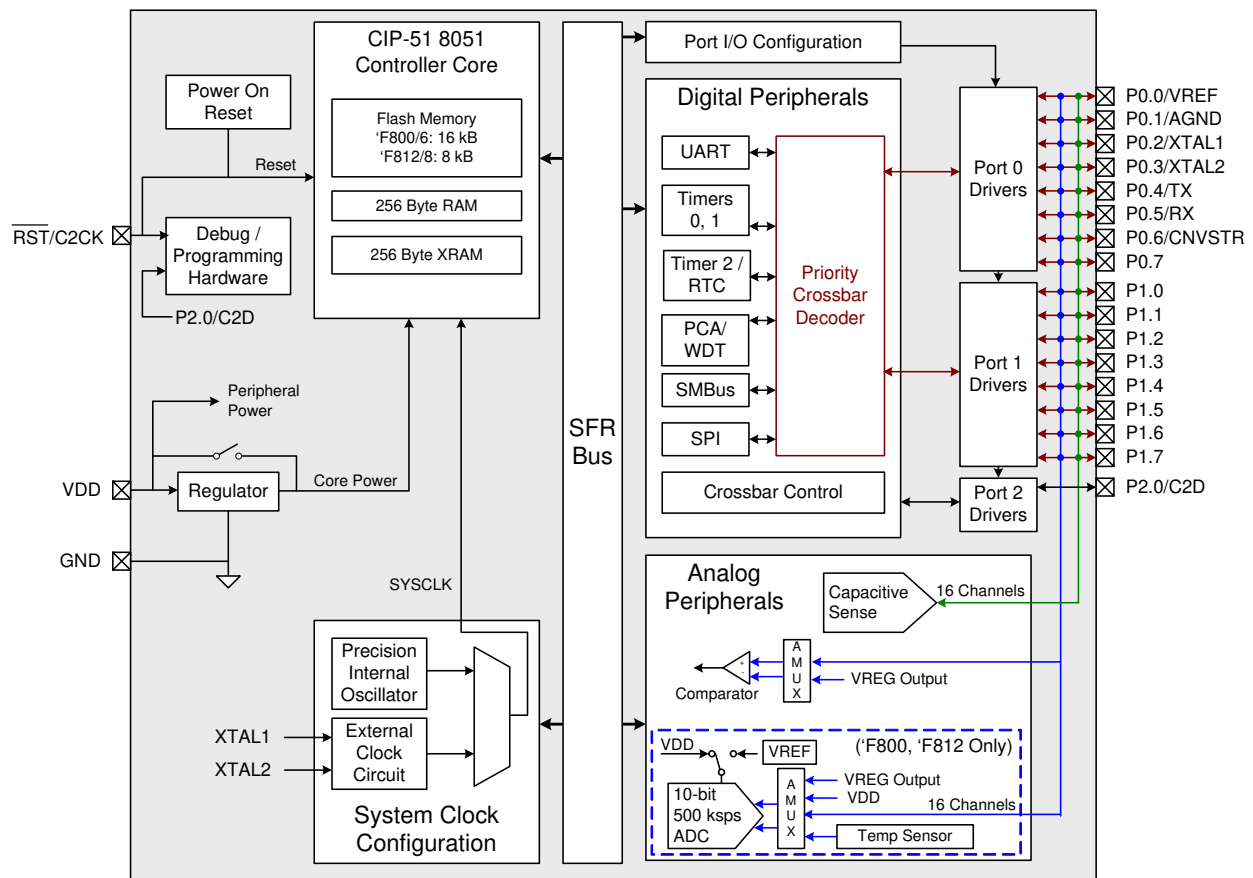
CIP-51 8051
Controller Core

Flash Memory
'F800/6: 16 kB
'F812/8: 8 kB

256 Byte RAM

256 Byte XRAM

Power On
Reset

Reset

$\overline{RST}$/C2CK

Debug /
Programming
Hardware

P2.0/C2D

Peripheral
Power

VDD

Regulator

Core Power

GND

SYSCLK

SFR
Bus

Port I/O Configuration

Digital Peripherals

UART

Timers
0, 1

Timer 2 /
RTC

PCA/
WDT

SMBus

SPI

Priority
Crossbar
Decoder

Crossbar Control

Port 0
Drivers

Port 1
Drivers

Port 2
Drivers

P0.0/VREF
P0.1/AGND
P0.2/XTAL1
P0.3/XTAL2
P0.4/TX
P0.5/RX
P0.6/CNVSTR
P0.7
P1.0
P1.1
P1.2
P1.3
P1.4
P1.5
P1.6
P1.7
P2.0/C2D

Analog
Peripherals

Capacitive
Sense

16 Channels

+
-

A
M
U
X

Comparator

VREG Output

Precision
Internal
Oscillator

External
Clock
Circuit

XTAL1
XTAL2

System Clock
Configuration

VDD

VREF

('F800, 'F812 Only)

10-bit
500 ksps
ADC

A
M
U
X

VREG Output
VDD
16 Channels

Temp Sensor